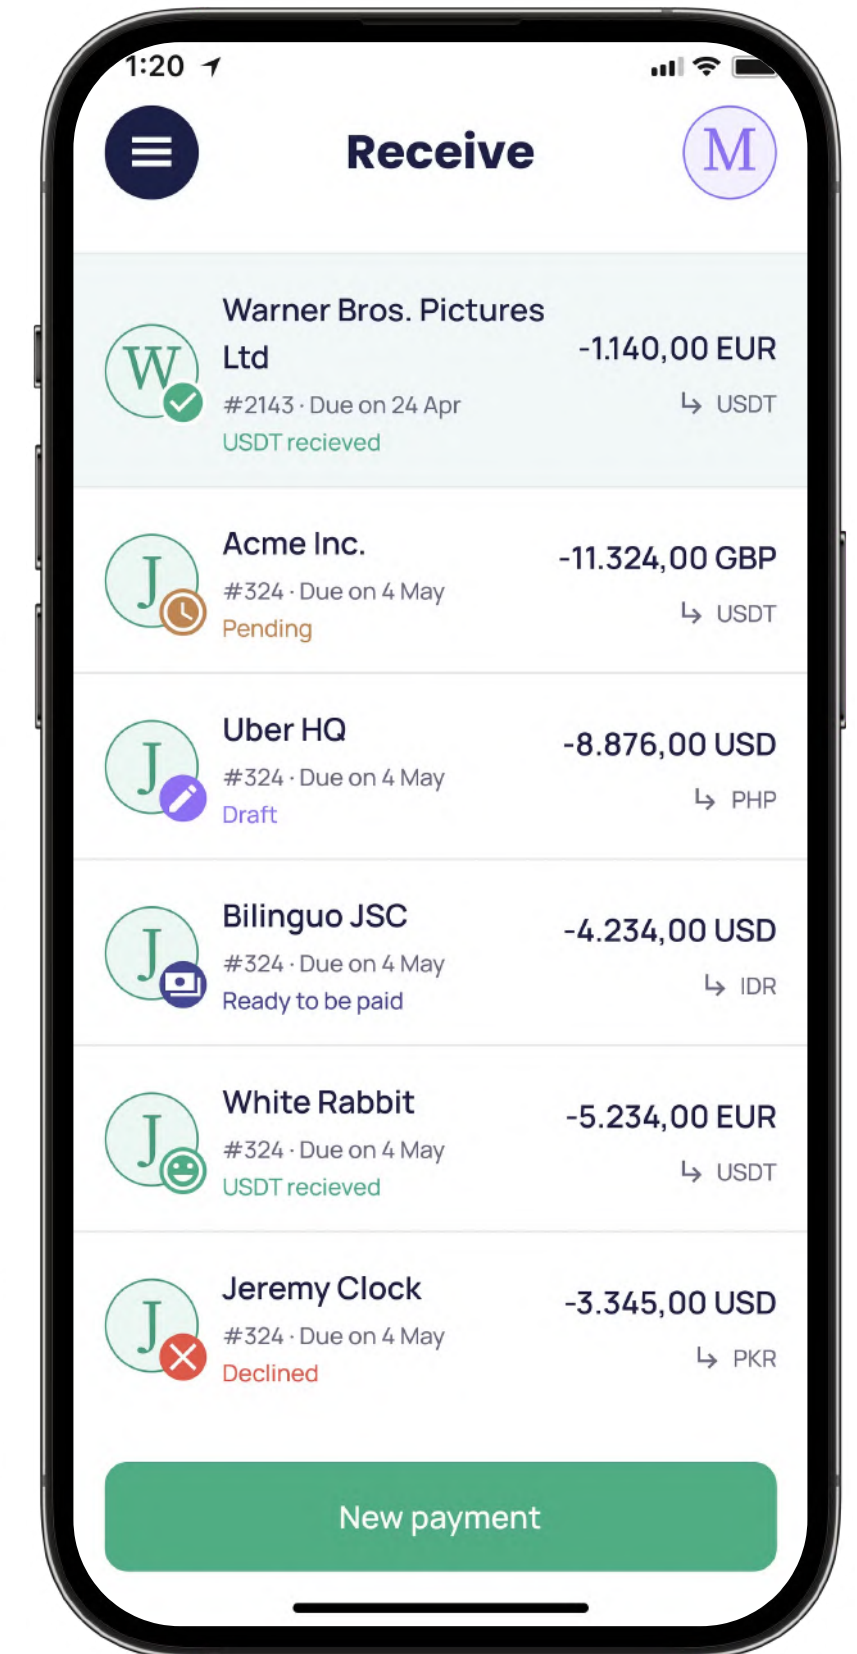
1:20

Receive

M

W
Warner Bros. Pictures Ltd
#2143 · Due on 24 Apr
USDT recieved
-1.140,00 EUR
↳ USDT

J
Acme Inc.
#324 · Due on 4 May
Pending
-11.324,00 GBP
↳ USDT

J
Uber HQ
#324 · Due on 4 May
Draft
-8.876,00 USD
↳ PHP

J
Bilinguo JSC
#324 · Due on 4 May
Ready to be paid
-4.234,00 USD
↳ IDR

J
White Rabbit
#324 · Due on 4 May
USDT recieved
-5.234,00 EUR
↳ USDT

J
Jeremy Clock
#324 · Due on 4 May
Declined
-3.345,00 USD
↳ PKR

New payment